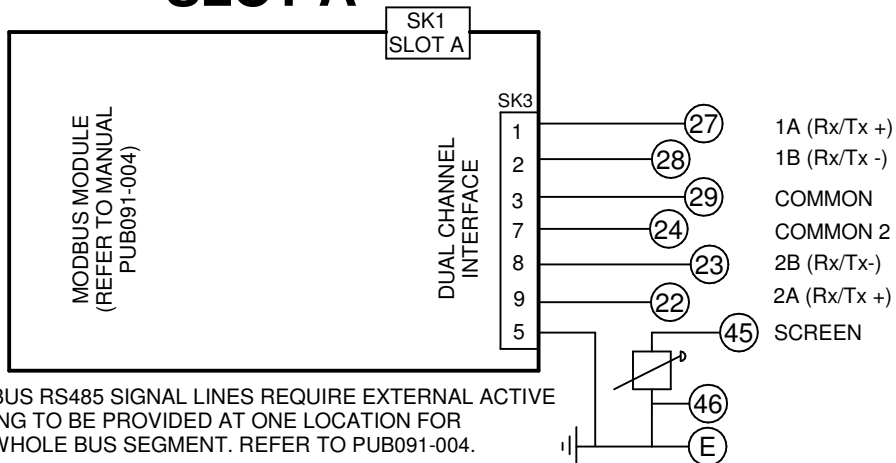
SLOT A

SK1
SLOT A

MODBUS MODULE
(REFER TO MANUAL
PUB091-004)

DUAL CHANNEL
INTERFACE

SK3

| | | | |
|---|---|---|---|
| 1 | 27 | 1A (Rx/Tx +) |
| 2 | 28 | 1B (Rx/Tx -) |
| 3 | 29 | COMMON |
| 7 | 24 | COMMON 2 |
| 8 | 23 | 2B (Rx/Tx-) |
| 9 | 22 | 2A (Rx/Tx +) |
| 5 | 45 | SCREEN |

46

E

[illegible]BUS RS485 SIGNAL LINES REQUIRE EXTERNAL ACTIVE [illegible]NG TO BE PROVIDED AT ONE LOCATION FOR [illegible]WHOLE BUS SEGMENT. REFER TO PUB091-004.